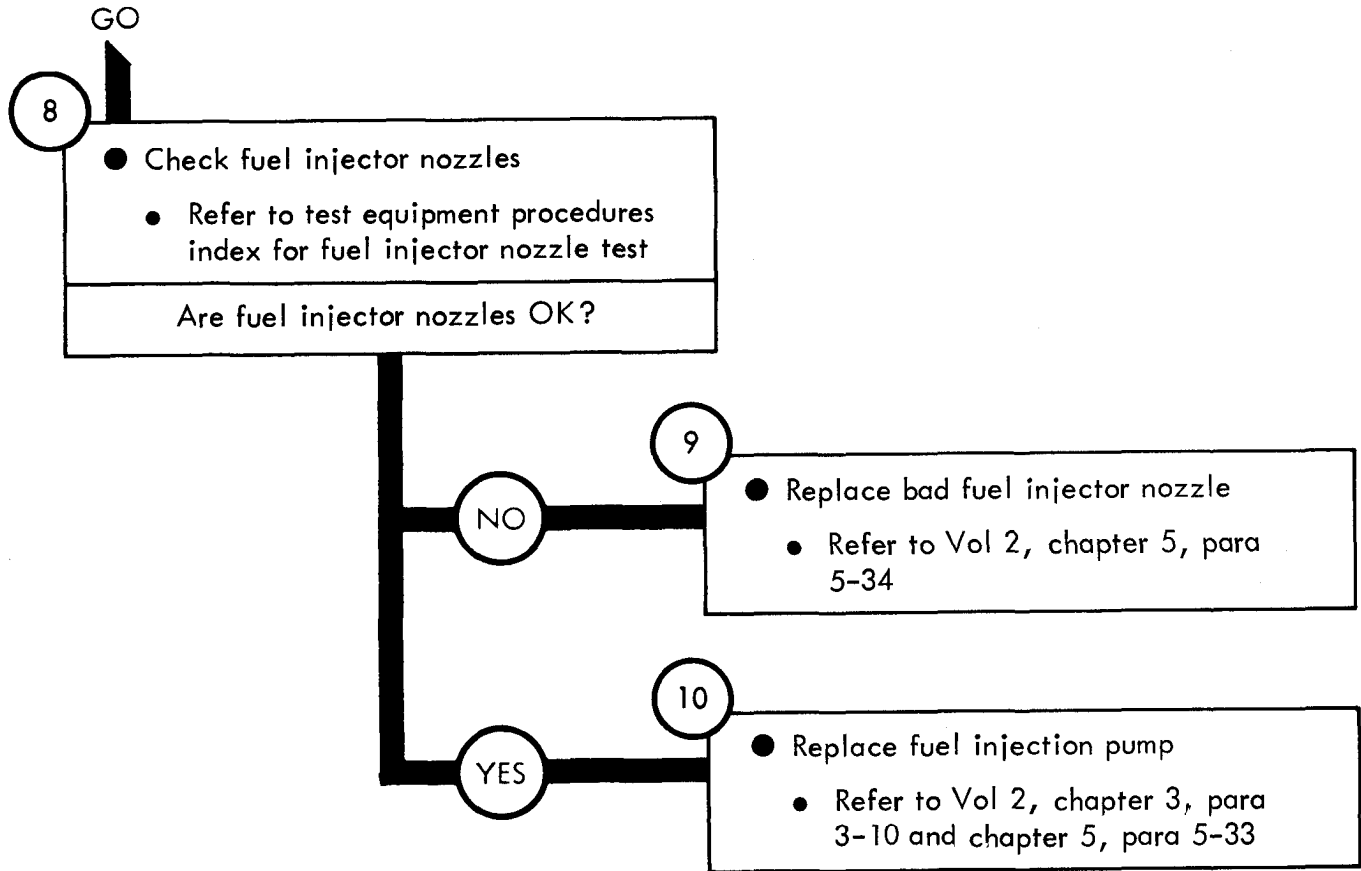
GO

8

● Check fuel injector nozzles

• Refer to test equipment procedures index for fuel injector nozzle test

Are fuel injector nozzles OK?

NO

9

● Replace bad fuel injector nozzle

• Refer to Vol 2, chapter 5, para 5-34

YES

10

● Replace fuel injection pump

• Refer to Vol 2, chapter 3, para 3-10 and chapter 5, para 5-33